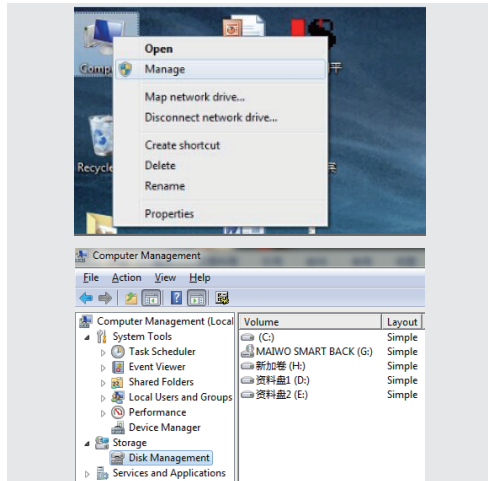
Compu

Recycle

Open
Manage
Map network drive...
Disconnect network drive...
Create shortcut
Delete
Rename
Properties

Computer Management
File Action View Help

Computer Management (Local
System Tools
Task Scheduler
Event Viewer
Shared Folders
Local Users and Groups
Performance
Device Manager
Storage
Disk Management
Services and Applications

| Volume | Layout |
|---|---|
| (C:) | Simple |
| MAIWO SMART BACK (G:) | Simple |
| 新加卷 (H:) | Simple |
| 资料盘1 (D:) | Simple |
| 资料盘2 (E:) | Simple |